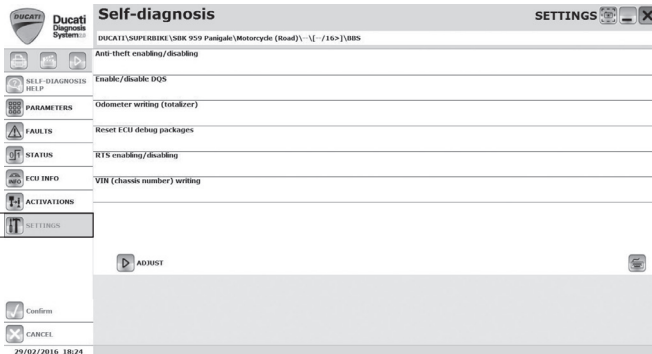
DUCATI

Ducati Diagnosis System

Self-diagnosis

SETTINGS

DUCATI\SUPERBIKE\SBK 959 Panigale\Motorcycle (Road)\--\[--/16>]\BBS

SELF-DIAGNOSIS HELP

PARAMETERS

FAULTS

STATUS

ECU INFO

ACTIVATIONS

SETTINGS

Anti-theft enabling/disabling

Enable/disable DQS

Odometer writing (totalizer)

Reset ECU debug packages

RTS enabling/disabling

VIN (chassis number) writing

ADJUST

Confirm

CANCEL

29/02/2016 18:24